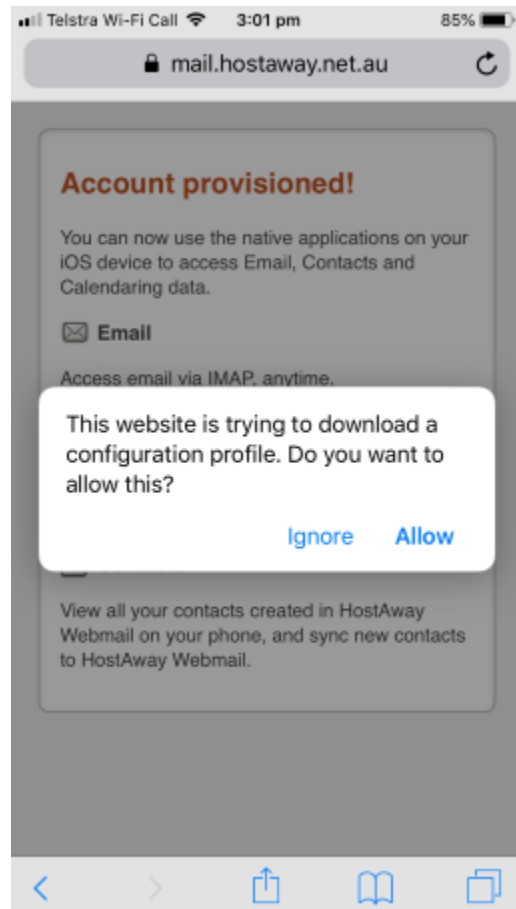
Telstra Wi-Fi Call 3:01 pm 85%

mail.hostaway.net.au

Account provisioned!

You can now use the native applications on your iOS device to access Email, Contacts and Calendaring data.

Email

Access email via IMAP, anytime.

This website is trying to download a configuration profile. Do you want to allow this?

Ignore Allow

View all your contacts created in HostAway Webmail on your phone, and sync new contacts to HostAway Webmail.